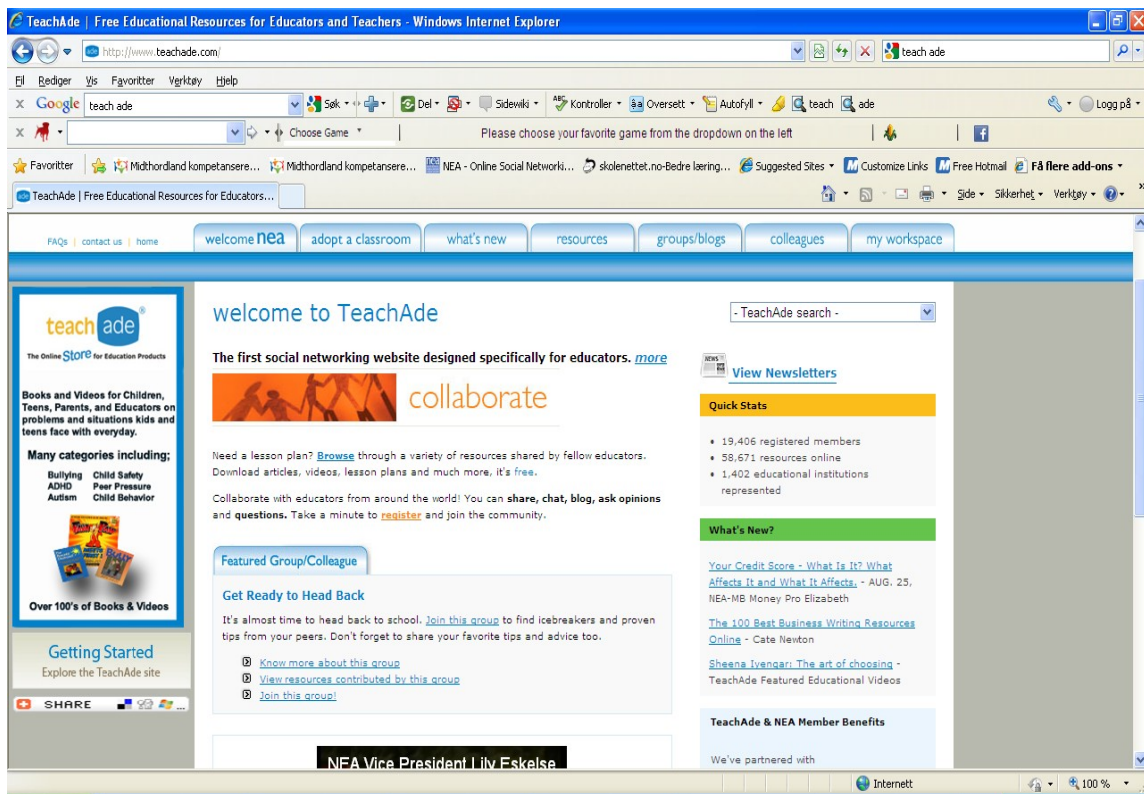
TeachAde | Free Educational Resources for Educators and Teachers - Windows Internet Explorer

http://www.teachade.com/

teach ade

Fil Rediger Vis Favoritter Verktøy Hjelp

Google teach ade Søk Del Sidewiki Kontroller Oversett Autofyll teach ade Logg på

Choose Game Please choose your favorite game from the dropdown on the left

Favoritter Midthordland kompetansere... Midthordland kompetansere... NEA - Online Social Networki... skolenettet.no-Bedre læring... Suggested Sites Customize Links Free Hotmail Få flere add-ons

TeachAde | Free Educational Resources for Educators...

Side Sikkerhet Verktøy

FAQs | contact us | home

welcome nea | adopt a classroom | what's new | resources | groups/blogs | colleagues | my workspace

teach ade

The Online Store for Education Products

Books and Videos for Children, Teens, Parents, and Educators on problems and situations kids and teens face with everyday.

Many categories including;

Bullying Child Safety
ADHD Peer Pressure
Autism Child Behavior

Over 100's of Books & Videos

Getting Started
Explore the TeachAde site

SHARE

welcome to TeachAde

The first social networking website designed specifically for educators. more

collaborate

Need a lesson plan? Browse through a variety of resources shared by fellow educators. Download articles, videos, lesson plans and much more, it's free.

Collaborate with educators from around the world! You can share, chat, blog, ask opinions and questions. Take a minute to register and join the community.

Featured Group/Colleague

Get Ready to Head Back

It's almost time to head back to school. Join this group to find icebreakers and proven tips from your peers. Don't forget to share your favorite tips and advice too.

Know more about this group
View resources contributed by this group
Join this group!

NEA Vice President Lily Eskelse

- TeachAde search -

NEWS

View Newsletters

Quick Stats

• 19,406 registered members
• 58,671 resources online
• 1,402 educational institutions represented

What's New?

Your Credit Score - What Is It? What Affects It and What It Affects. - AUG. 25, NEA-MB Money Pro Elizabeth

The 100 Best Business Writing Resources Online - Cate Newton

Sheena Iyengar: The art of choosing - TeachAde Featured Educational Videos

TeachAde & NEA Member Benefits

We've partnered with

Internett 100 %